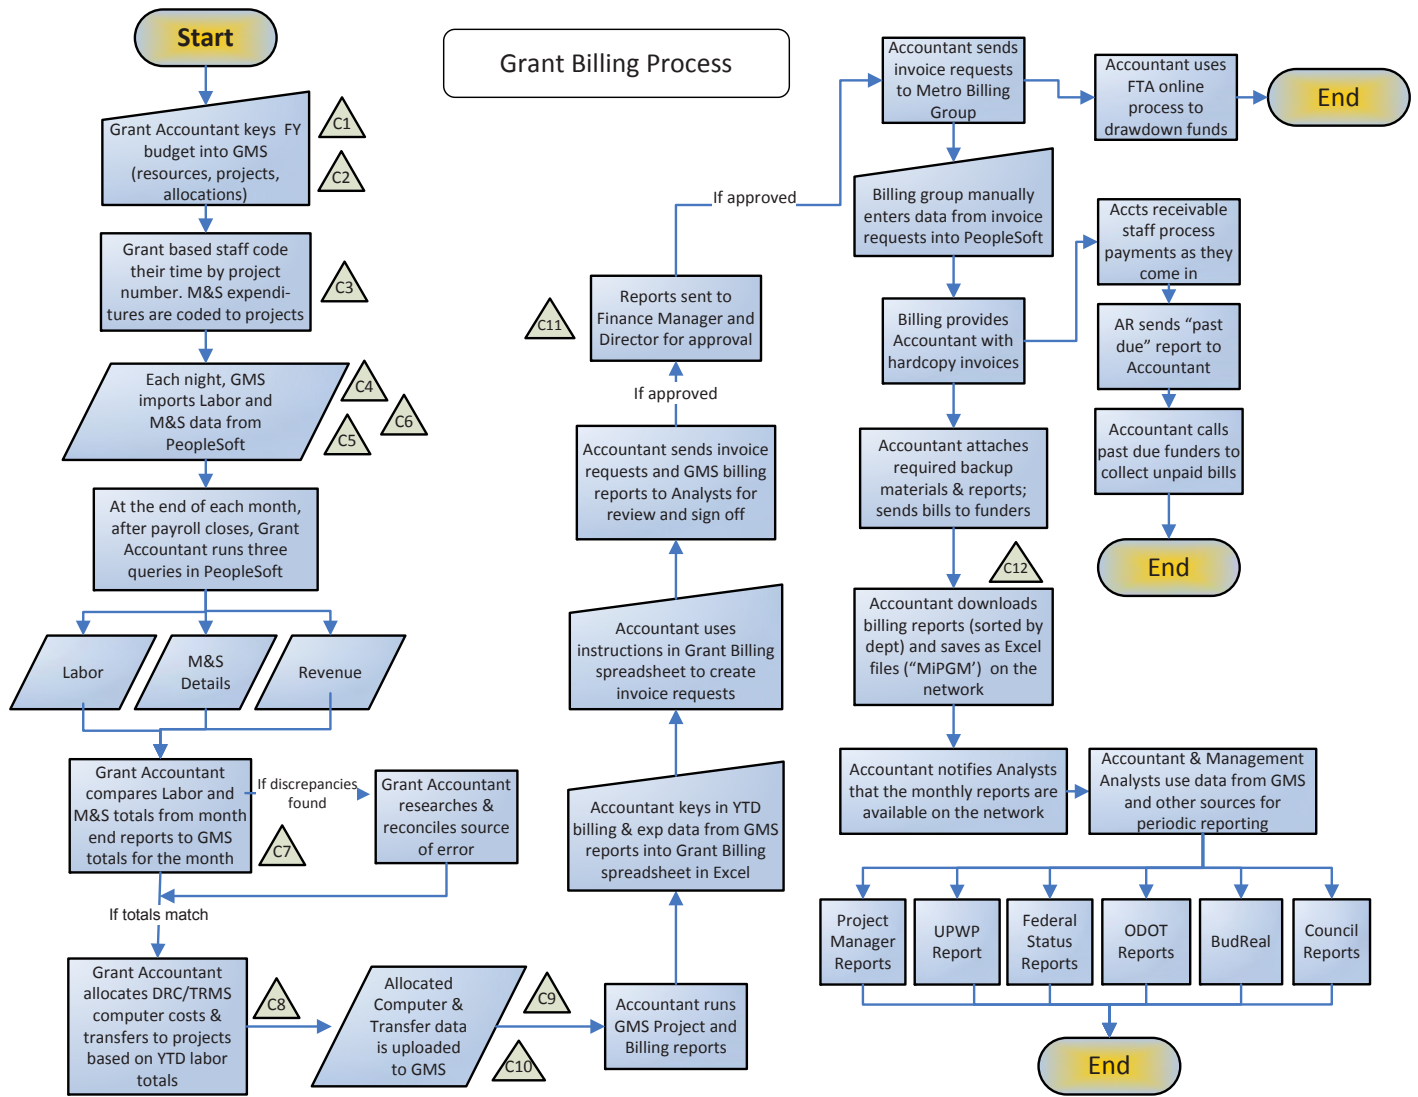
Start

Grant Billing Process

Grant Accountant keys FY budget into GMS (resources, projects, allocations)

C1

C2

Grant based staff code their time by project number. M&S expenditures are coded to projects

C3

Each night, GMS imports Labor and M&S data from PeopleSoft

C4

C6

C5

At the end of each month, after payroll closes, Grant Accountant runs three queries in PeopleSoft

Labor

M&S Details

Revenue

Grant Accountant compares Labor and M&S totals from month end reports to GMS totals for the month

If discrepancies found

Grant Accountant researches & reconciles source of error

C7

If totals match

Grant Accountant allocates DRC/TRMS computer costs & transfers to projects based on YTD labor totals

C8

Allocated Computer & Transfer data is uploaded to GMS

C9

C10

Accountant runs GMS Project and Billing reports

Accountant keys in YTD billing & exp data from GMS reports into Grant Billing spreadsheet in Excel

Accountant uses instructions in Grant Billing spreadsheet to create invoice requests

Accountant sends invoice requests and GMS billing reports to Analysts for review and sign off

If approved

Reports sent to Finance Manager and Director for approval

C11

If approved

Accountant sends invoice requests to Metro Billing Group

Accountant uses FTA online process to drawdown funds

End

Billing group manually enters data from invoice requests into PeopleSoft

Billing provides Accountant with hardcopy invoices

Accts receivable staff process payments as they come in

AR sends “past due” report to Accountant

Accountant calls past due funders to collect unpaid bills

End

Accountant attaches required backup materials & reports; sends bills to funders

C12

Accountant downloads billing reports (sorted by dept) and saves as Excel files (“MiPGM”) on the network

Accountant notifies Analysts that the monthly reports are available on the network

Accountant & Management Analysts use data from GMS and other sources for periodic reporting

Project Manager Reports

UPWP Report

Federal Status Reports

ODOT Reports

BudReal

Council Reports

End